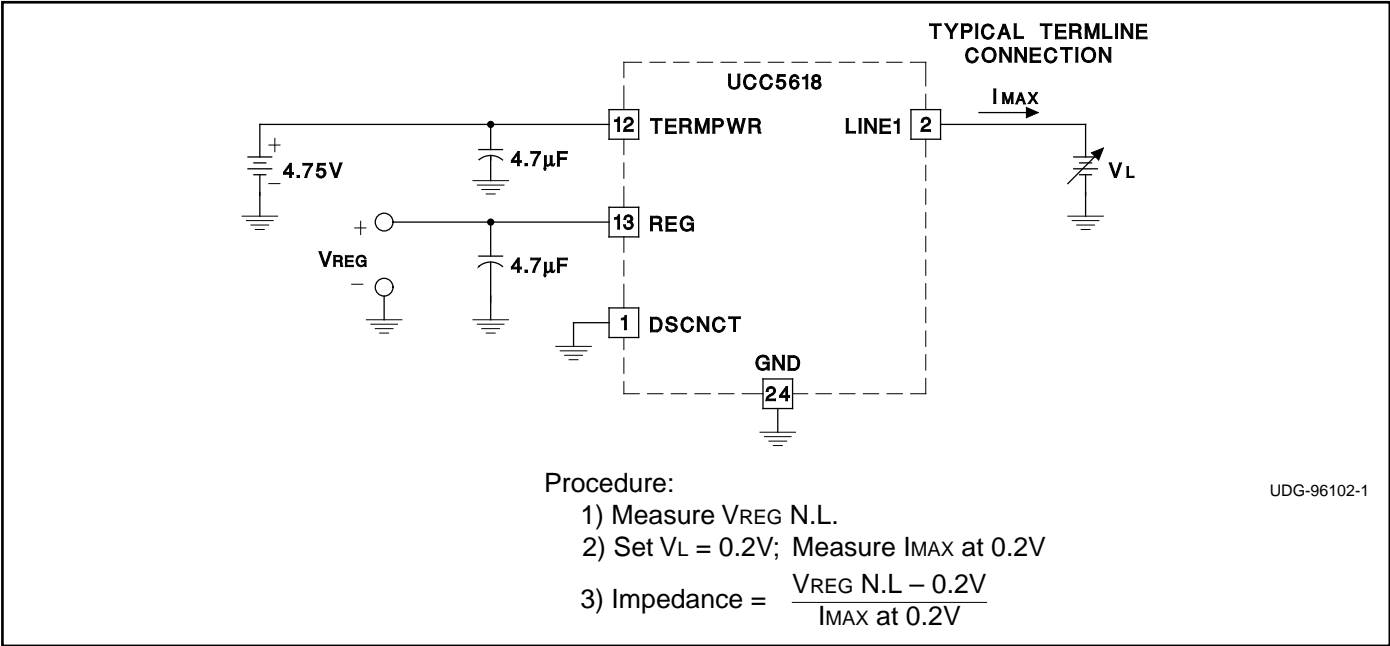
TYPICAL TERMLINE CONNECTION

UCC5618

IMAX

+
4.75V
–

4.7µF

12 TERMPWR

LINE1 2

VL

+

VREG

–

4.7µF

13 REG

1 DSCNCT

GND

24

Procedure:
1) Measure VREG N.L.
2) Set VL = 0.2V; Measure IMAX at 0.2V
3) Impedance = $\frac{\text{VREG N.L} - 0.2\text{V}}{\text{IMAX at } 0.2\text{V}}$

UDG-96102-1